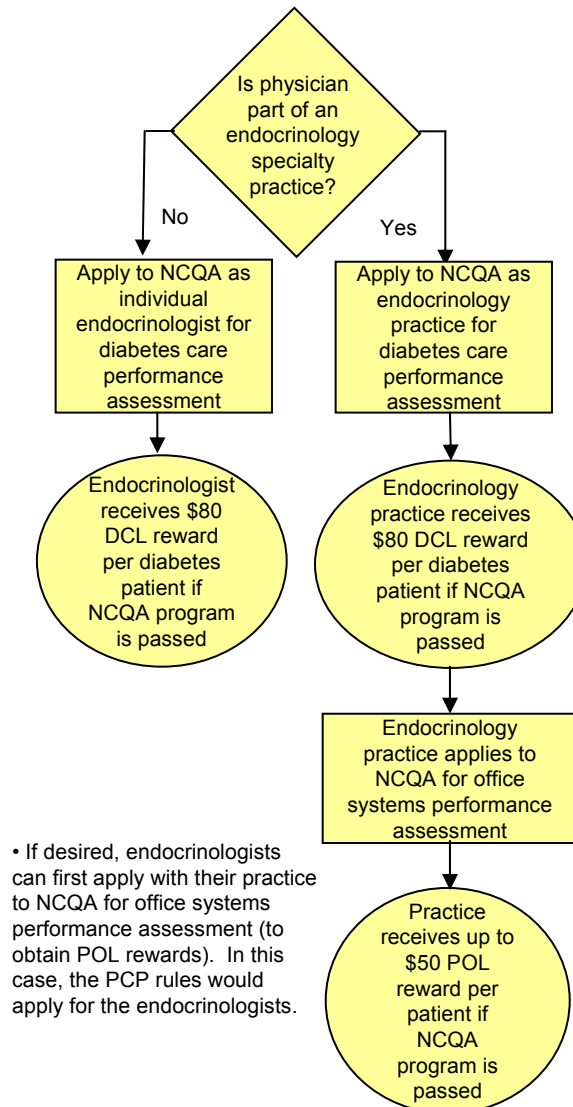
Is physician part of an endocrinology specialty practice?

No

Yes

Apply to NCQA as individual endocrinologist for diabetes care performance assessment

Endocrinologist receives \$80 DCL reward per diabetes patient if NCQA program is passed

Apply to NCQA as endocrinology practice for diabetes care performance assessment

Endocrinology practice receives \$80 DCL reward per diabetes patient if NCQA program is passed

Endocrinology practice applies to NCQA for office systems performance assessment

Practice receives up to \$50 POL reward per patient if NCQA program is passed

• If desired, endocrinologists can first apply with their practice to NCQA for office systems performance assessment (to obtain POL rewards). In this case, the PCP rules would apply for the endocrinologists.